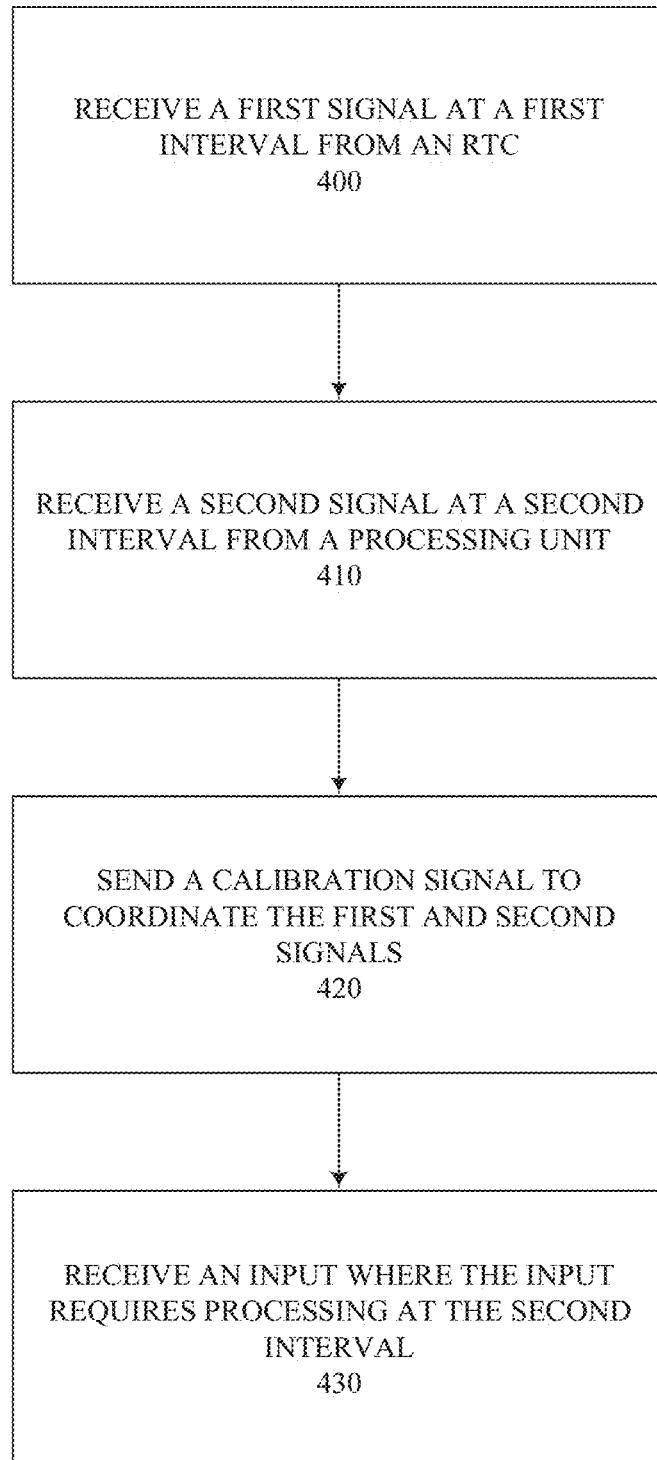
RECEIVE A FIRST SIGNAL AT A FIRST INTERVAL FROM AN RTC
400

RECEIVE A SECOND SIGNAL AT A SECOND INTERVAL FROM A PROCESSING UNIT
410

SEND A CALIBRATION SIGNAL TO COORDINATE THE FIRST AND SECOND SIGNALS
420

RECEIVE AN INPUT WHERE THE INPUT REQUIRES PROCESSING AT THE SECOND INTERVAL
430